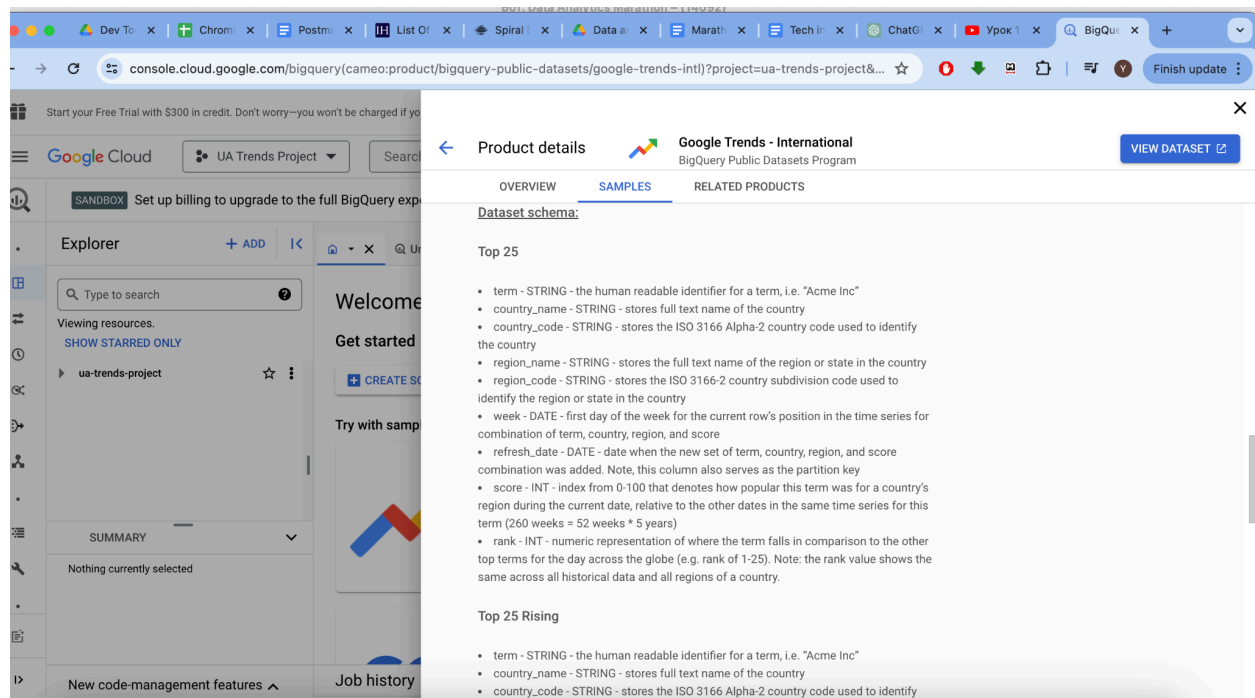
Dev To | Chrom | Postm | List Of | Spiral | Data a | Marath | Tech in | ChatG | Урок 1 | BigQue

console.cloud.google.com/bigquery(cameo:product/bigquery-public-datasets/google-trends-intl)?project=ua-trends-project&...

Finish update

Start your Free Trial with $300 in credit. Don't worry—you won't be charged if yo

Google Cloud | UA Trends Project | Search

SANDBOX Set up billing to upgrade to the full BigQuery exp

Explorer + ADD

Type to search

Viewing resources.
SHOW STARRED ONLY

ua-trends-project

SUMMARY

Nothing currently selected

New code-management features

Welcome

Get started

CREATE SC

Try with samp

Job history

Product details

Google Trends - International
BigQuery Public Datasets Program

VIEW DATASET

OVERVIEW | SAMPLES | RELATED PRODUCTS

Dataset schema:

Top 25

- term - STRING - the human readable identifier for a term, i.e. "Acme Inc"
- country_name - STRING - stores full text name of the country
- country_code - STRING - stores the ISO 3166 Alpha-2 country code used to identify the country
- region_name - STRING - stores the full text name of the region or state in the country
- region_code - STRING - stores the ISO 3166-2 country subdivision code used to identify the region or state in the country
- week - DATE - first day of the week for the current row's position in the time series for combination of term, country, region, and score
- refresh_date - DATE - date when the new set of term, country, region, and score combination was added. Note, this column also serves as the partition key
- score - INT - index from 0-100 that denotes how popular this term was for a country's region during the current date, relative to the other dates in the same time series for this term (260 weeks = 52 weeks * 5 years)
- rank - INT - numeric representation of where the term falls in comparison to the other top terms for the day across the globe (e.g. rank of 1-25). Note: the rank value shows the same across all historical data and all regions of a country.

Top 25 Rising

- term - STRING - the human readable identifier for a term, i.e. "Acme Inc"
- country_name - STRING - stores full text name of the country
- country_code - STRING - stores the ISO 3166 Alpha-2 country code used to identify